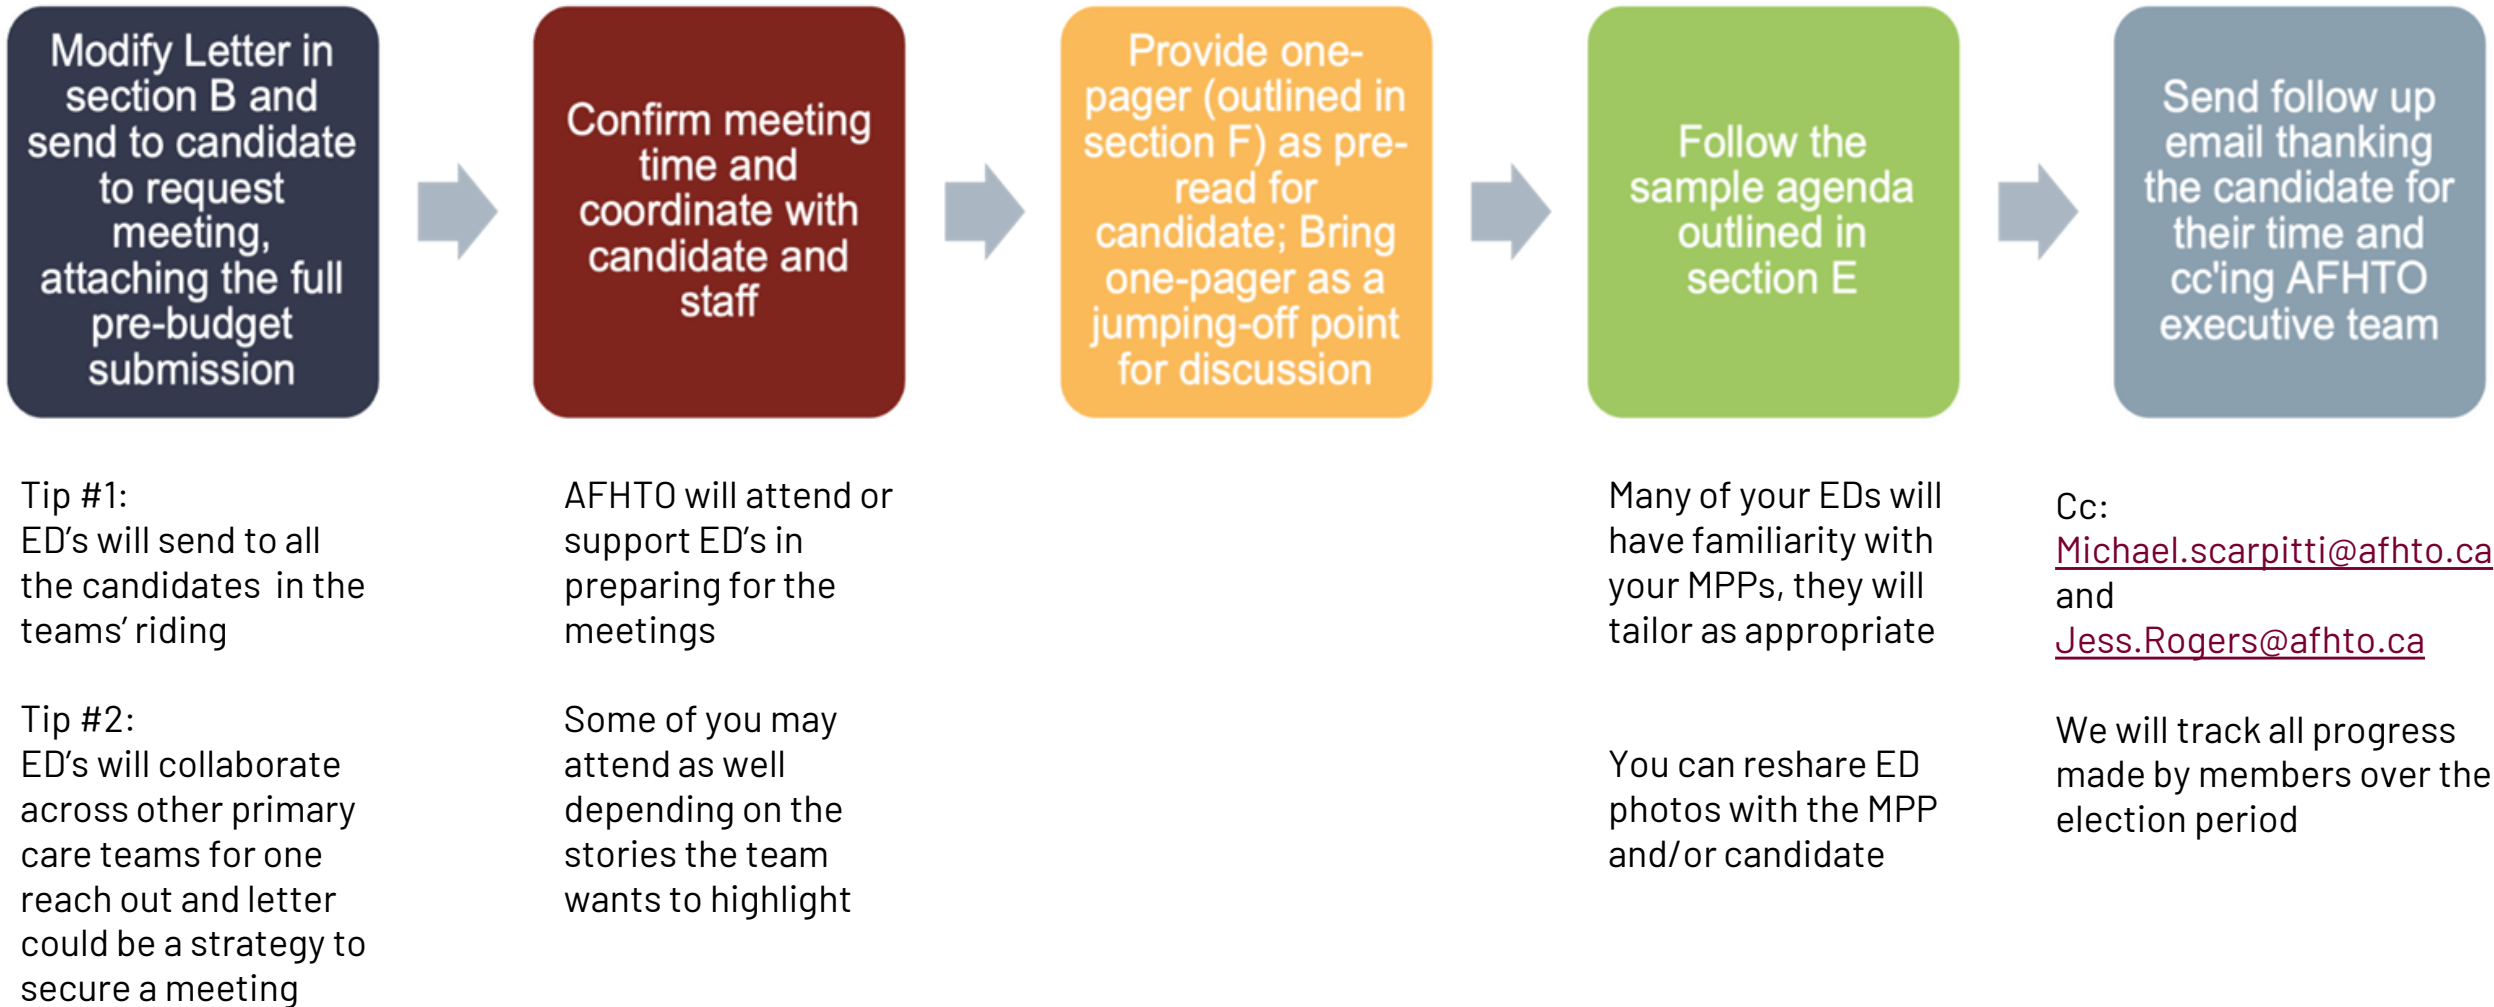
Modify Letter in section B and send to candidate to request meeting, attaching the full pre-budget submission

Confirm meeting time and coordinate with candidate and staff

Provide one-pager (outlined in section F) as pre-read for candidate; Bring one-pager as a jumping-off point for discussion

Follow the sample agenda outlined in section E

Send follow up email thanking the candidate for their time and cc'ing AFHTO executive team

Tip #1:
ED's will send to all the candidates in the teams' riding

Tip #2:
ED's will collaborate across other primary care teams for one reach out and letter could be a strategy to secure a meeting

AFHTO will attend or support ED's in preparing for the meetings

Some of you may attend as well depending on the stories the team wants to highlight

Many of your EDs will have familiarity with your MPPs, they will tailor as appropriate

You can reshare ED photos with the MPP and/or candidate

Cc:
Michael.scarpitti@afhto.ca
and
Jess.Rogers@afhto.ca

We will track all progress made by members over the election period